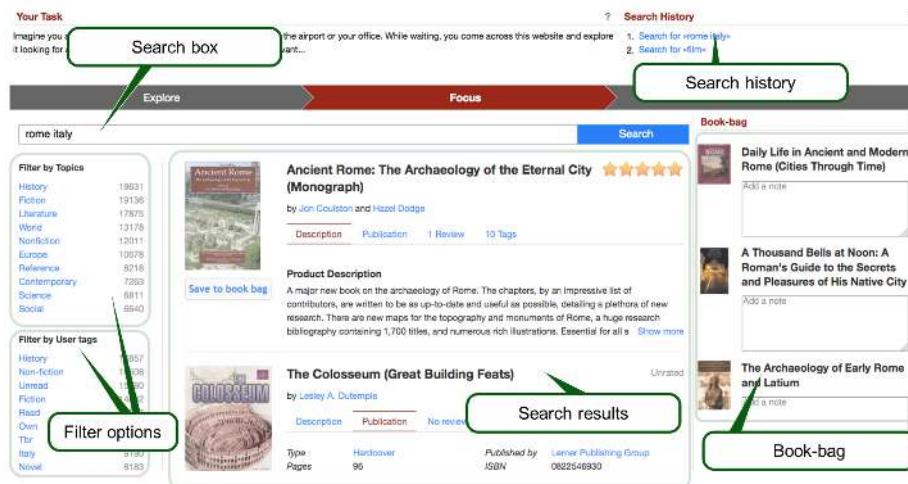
Your Task

Imagine you a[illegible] the airport or your office. While waiting, you come across this website and explore it looking for a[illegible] vant...

?

Search History

1. Search for «rome italy»
2. Search for «film»

Search box

Search history

Explore

Focus

rome italy

Search

Filter by Topics

| History | 19631 |
|---|---|
| Fiction | 19136 |
| Literature | 17875 |
| World | 13178 |
| Nonfiction | 12011 |
| Europe | 10678 |
| Reference | 8218 |
| Contemporary | 7263 |
| Science | 6811 |
| Social | 6640 |

Filter by User tags

| History | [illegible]857 |
|---|---|
| Non-fiction | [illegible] |
| Unread | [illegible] |
| Fiction | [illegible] |
| Read | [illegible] |
| Own | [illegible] |
| Tbr | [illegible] |
| Italy | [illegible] |
| Novel | 8183 |

Filter options

Ancient Rome: The Archaeology of the Eternal City (Monograph)

by Jon Coulston and Hazel Dodge

Description Publication 1 Review 10 Tags

Save to book bag

Product Description

A major new book on the archaeology of Rome. The chapters, by an impressive list of contributors, are written to be as up-to-date and useful as possible, detailing a plethora of new research. There are new maps for the topography and monuments of Rome, a huge research bibliography containing 1,700 titles, and numerous rich illustrations. Essential for all s Show more

The Colosseum (Great Building Feats)

Unrated

by Lesley A. DuTemple

Description Publication No review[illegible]

| Type | Hardcover | Published by | Lerner Publishing Group |
|---|---|---|---|
| Pages | 96 | ISBN | 0822546930 |

Search results

Book-bag

Daily Life in Ancient and Modern Rome (Cities Through Time)

Add a note

A Thousand Bells at Noon: A Roman's Guide to the Secrets and Pleasures of His Native City

Add a note

The Archaeology of Early Rome and Latium

Add a note

Book-bag